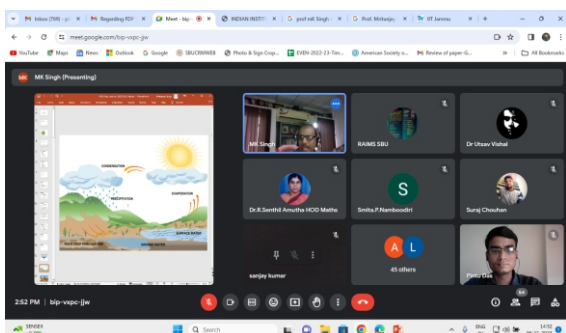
Inbox (158) - gm
Regarding PDF
Meet - bip-
INDIAN INSTIT
prof mK Singh
Prof. Mrityunj
IIT Jammu

meet.google.com/bip-vspc-jjw

YouTube
Maps
News
Outlook
Google
SBUCRIMEB
Photo & Sign Cop...
EVEN-2022-23-Tim...
American Society o...
Review of paper-G...
All Bookmarks

MK Singh (Presenting)

CONDENSATION
EVAPORATION
PRECIPITATION
SURFACE WATER
GROUND WATER

MK Singh
RAIMS SBU
Dr Utsav Vishal
Dr.R.Senthil Amutha HOD Matho
Smita.P.Namboodiri
Suraj Chouhan
sanjay kumar
45 others
Pintu Das

2:52 PM | bip-vspc-jjw

SENSEX
Search
ENG
14:52